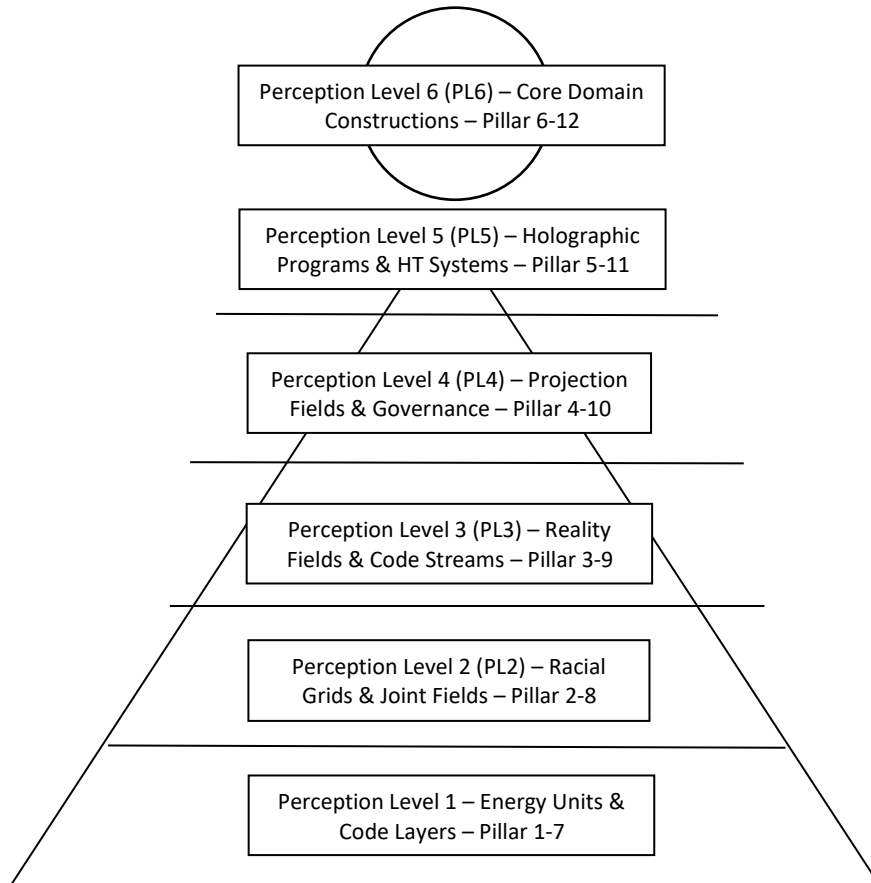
Perception Level 6 (PL6) – Core Domain Constructions – Pillar 6-12

Perception Level 5 (PL5) – Holographic Programs & HT Systems – Pillar 5-11

Perception Level 4 (PL4) – Projection Fields & Governance – Pillar 4-10

Perception Level 3 (PL3) – Reality Fields & Code Streams – Pillar 3-9

Perception Level 2 (PL2) – Racial Grids & Joint Fields – Pillar 2-8

Perception Level 1 – Energy Units & Code Layers – Pillar 1-7